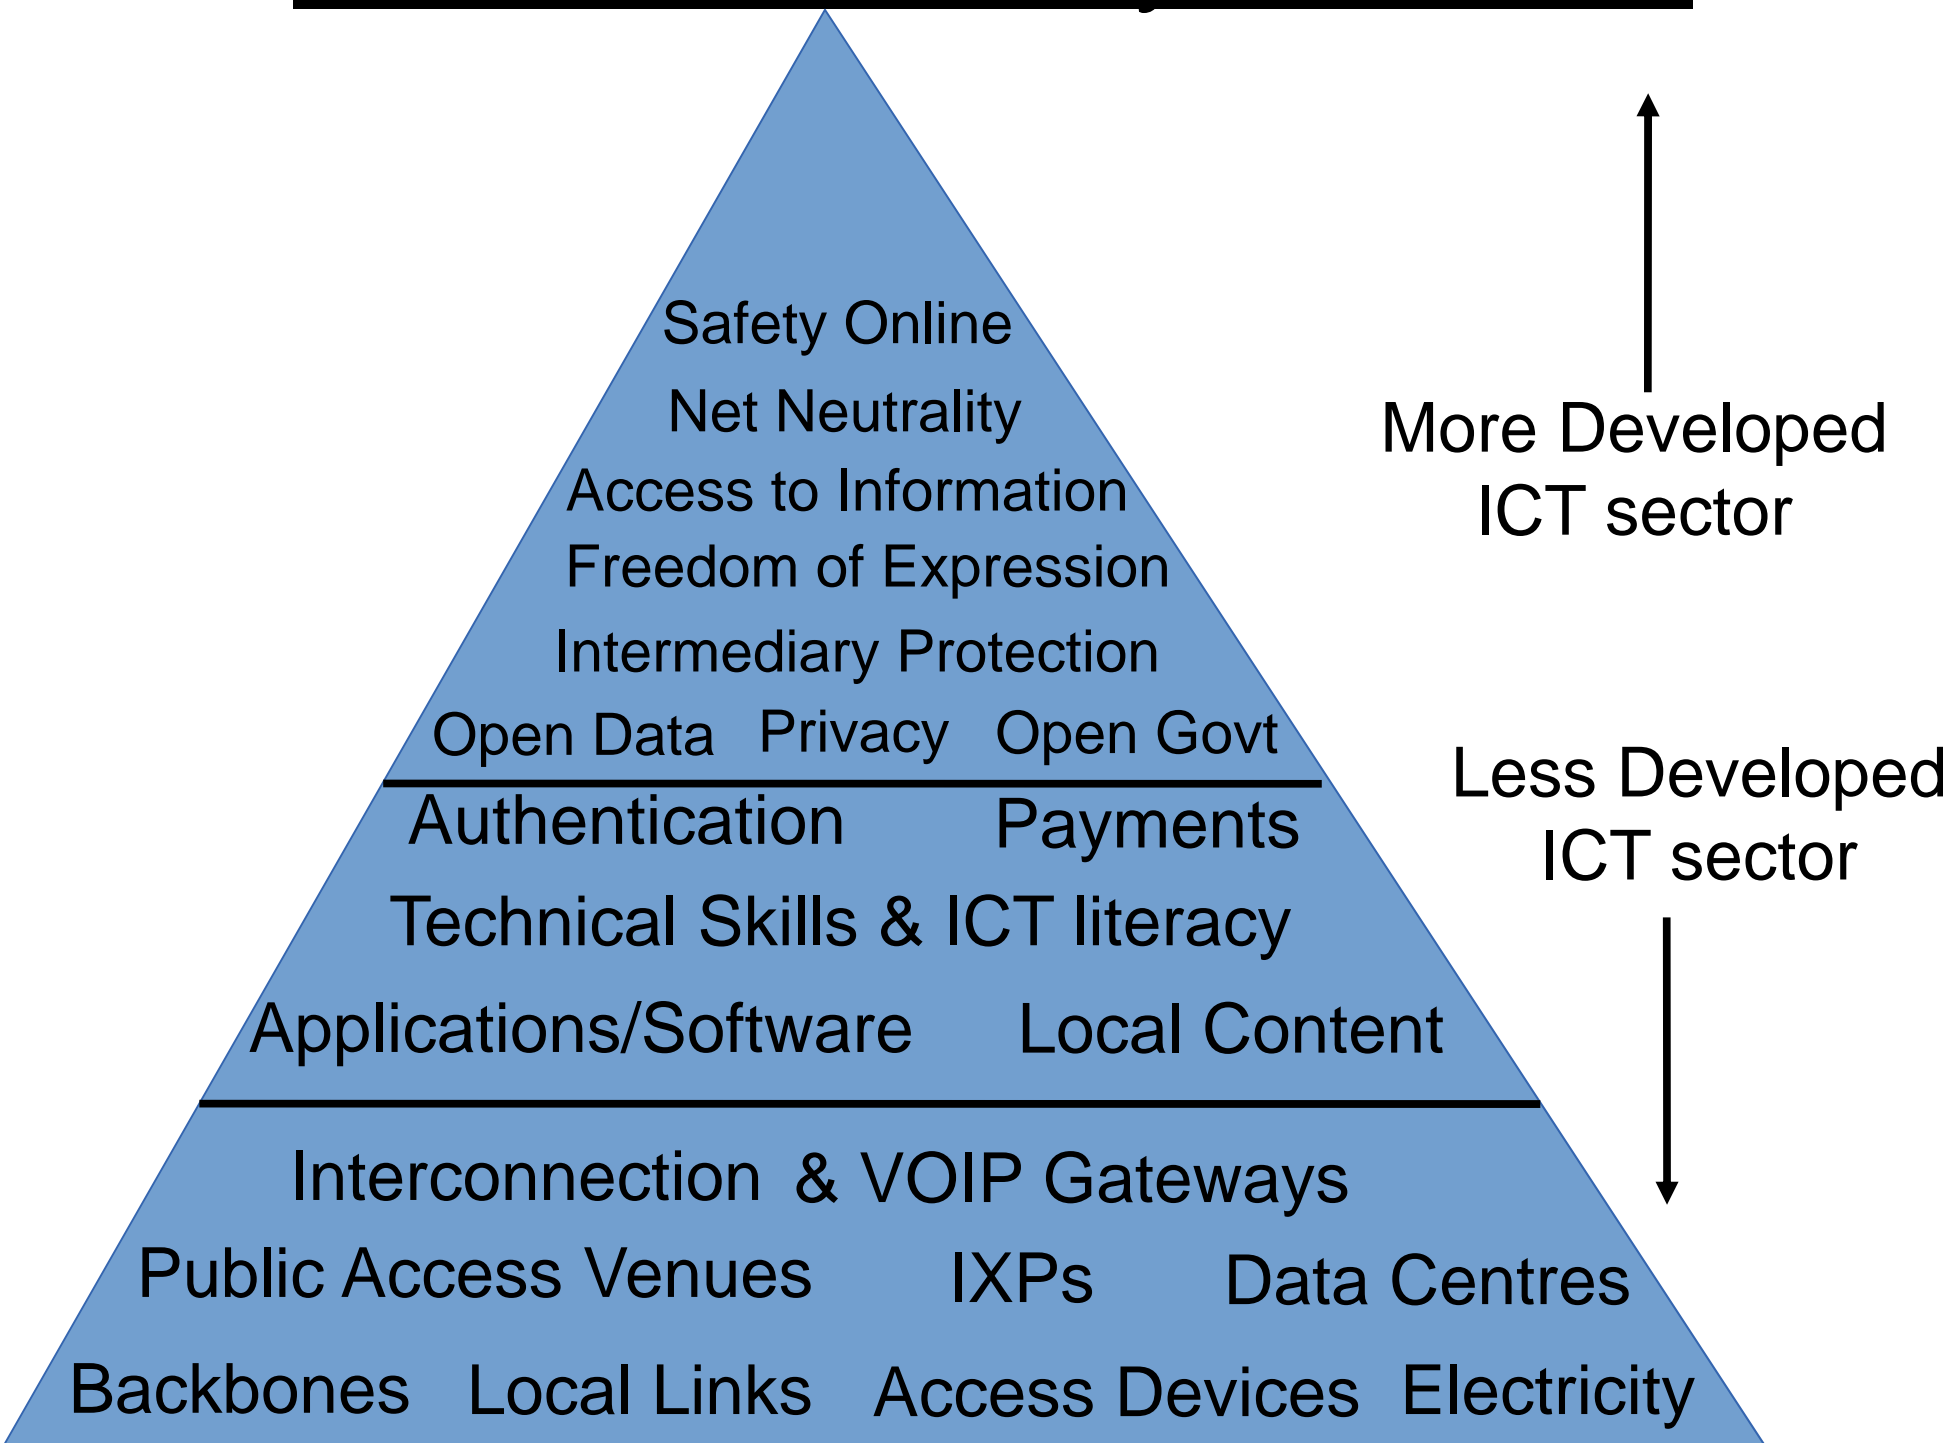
Safety Online
Net Neutrality
Access to Information
Freedom of Expression
Intermediary Protection
Open Data Privacy Open Govt

Authentication Payments
Technical Skills & ICT literacy
Applications/Software Local Content

Interconnection & VOIP Gateways
Public Access Venues IXPs Data Centres
Backbones Local Links Access Devices Electricity

More Developed ICT sector

Less Developed ICT sector